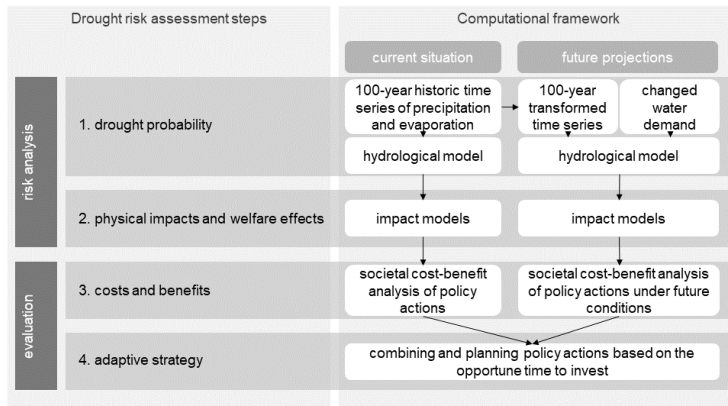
Drought risk assessment steps

Computational framework

current situation

future projections

risk analysis

1. drought probability

100-year historic time series of precipitation and evaporation

100-year transformed time series

changed water demand

hydrological model

hydrological model

2. physical impacts and welfare effects

impact models

impact models

evaluation

3. costs and benefits

societal cost-benefit analysis of policy actions

societal cost-benefit analysis of policy actions under future conditions

4. adaptive strategy

combining and planning policy actions based on the opportune time to invest